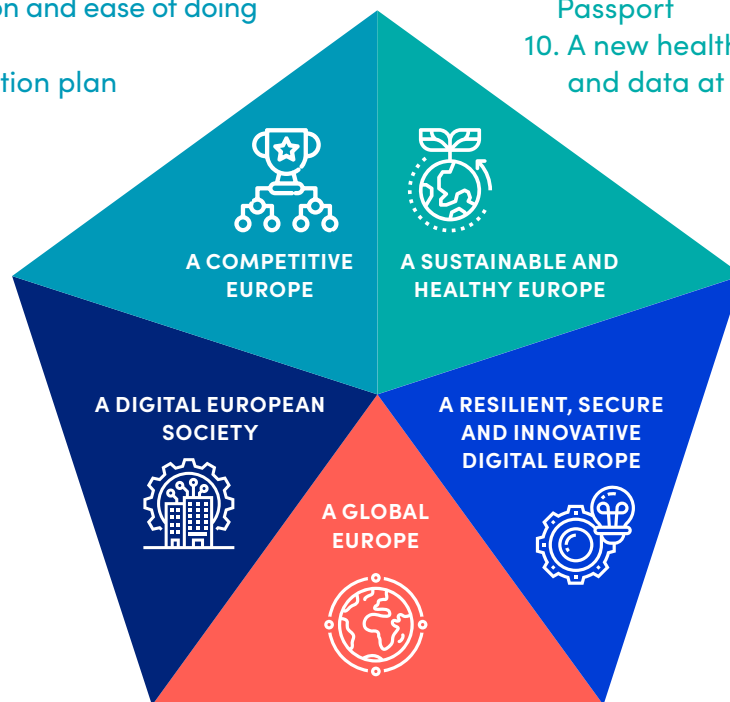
on and ease of doing

tion plan

Passport

10. A new health

and data at

A COMPETITIVE EUROPE

A SUSTAINABLE AND HEALTHY EUROPE

A DIGITAL EUROPEAN SOCIETY

A RESILIENT, SECURE AND INNOVATIVE DIGITAL EUROPE

A GLOBAL EUROPE